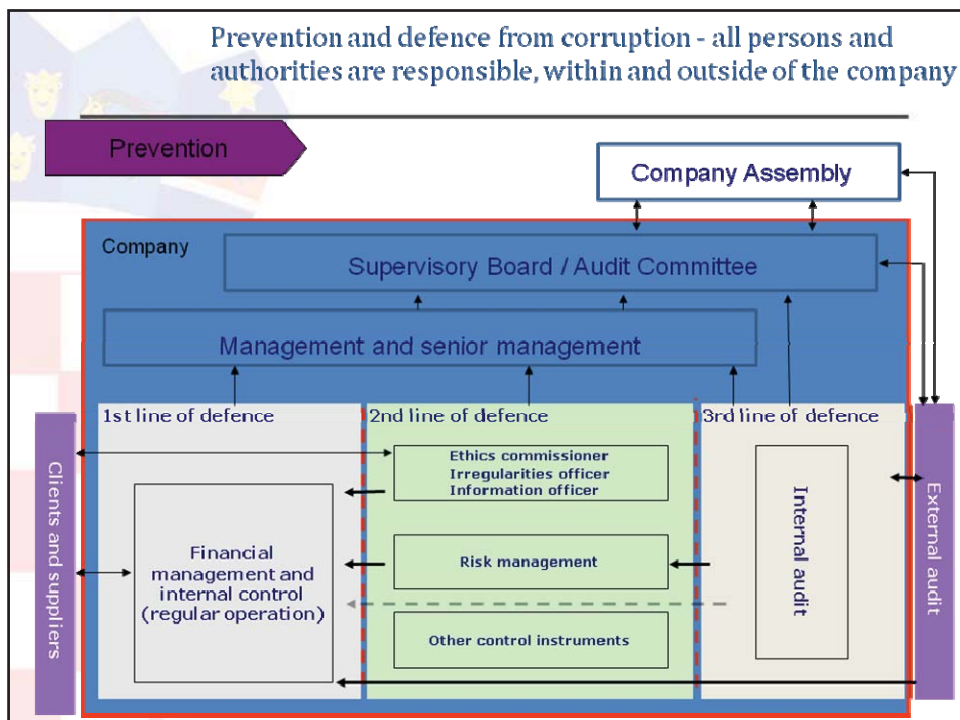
Prevention and defence from corruption - all persons and authorities are responsible, within and outside of the company

Prevention

Company Assembly

Company

Supervisory Board / Audit Committee

Management and senior management

1st line of defence

2nd line of defence

3rd line of defence

Clients and suppliers

Ethics commissioner
Irregularities officer
Information officer

Financial management and internal control (regular operation)

Risk management

Other control instruments

Internal audit

External audit